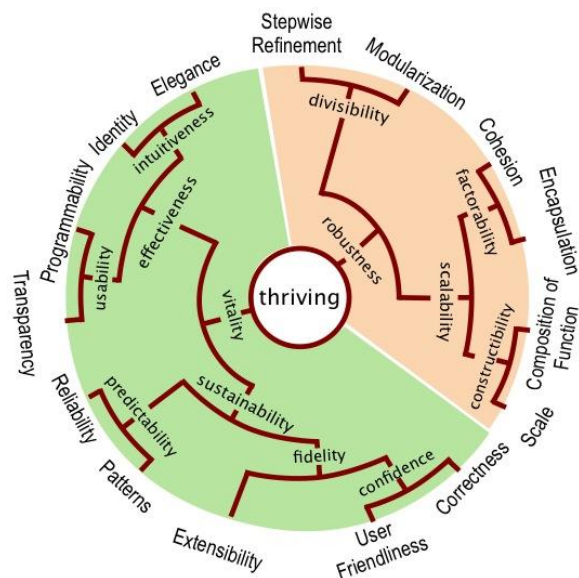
thriving

Stepwise Refinement
Modularization
Cohesion
Encapsulation
Composition of Function
Scale
Correctness
User Friendliness
Extensibility
Patterns
Reliability
Transparency
Programmability
Identity
Elegance

divisibility
robustness
factorability
scalability
constructibility
intuitiveness
effectiveness
usability
vitality
sustainability
predictability
fidelity
confidence